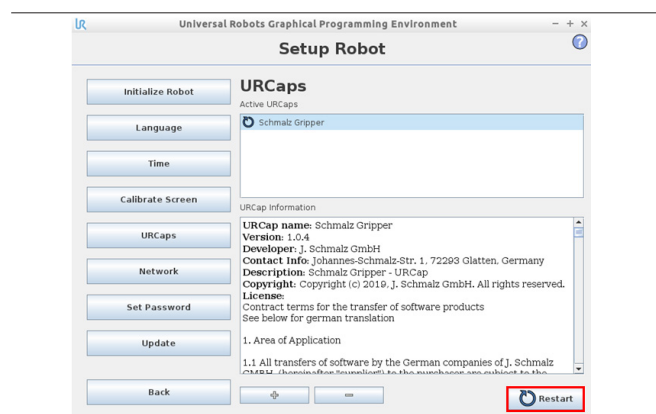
Universal Robots Graphical Programming Environment

Setup Robot

Initialize Robot

Language

Time

Calibrate Screen

URCaps

Network

Set Password

Update

Back

URCaps

Active URCaps

Schmalz Gripper

URCap Information

URCap name: Schmalz Gripper
Version: 1.0.4
Developer: J. Schmalz GmbH
Contact Info: Johannes-Schmalz-Str. 1, 72293 Glatten, Germany
Description: Schmalz Gripper - URCap
Copyright: Copyright (c) 2019, J. Schmalz GmbH. All rights reserved.
License:
Contract terms for the transfer of software products
See below for german translation

1. Area of Application

1.1 All transfers of software by the German companies of J. Schmalz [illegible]

+

-

Restart